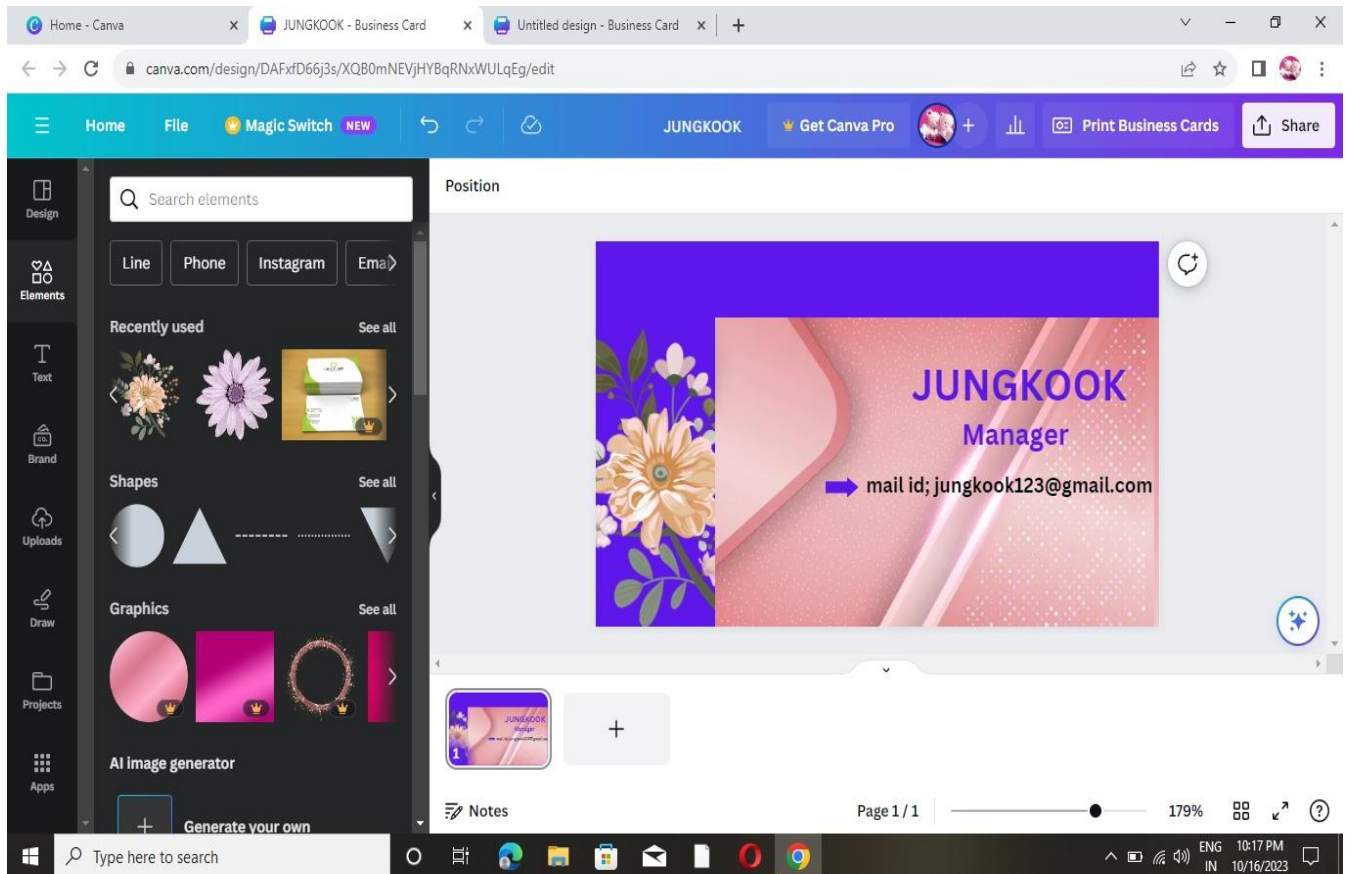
Home - Canva
JUNGKOOK - Business Card
Untitled design - Business Card
+

canva.com/design/DAFxfD66j3s/XQB0mNEVjHYBqRNxWULqEg/edit

Home File Magic Switch NEW JUNGKOOK Get Canva Pro + Print Business Cards Share

Design
Elements
Text
Brand
Uploads
Draw
Projects
Apps

Search elements

Line Phone Instagram Ema

Recently used See all

Shapes See all

Graphics See all

AI image generator

Generate your own

Position

JUNGKOOK
Manager
mail id; jungkook123@gmail.com

1

Notes
Page 1 / 1
179%

Type here to search
ENG IN 10:17 PM 10/16/2023